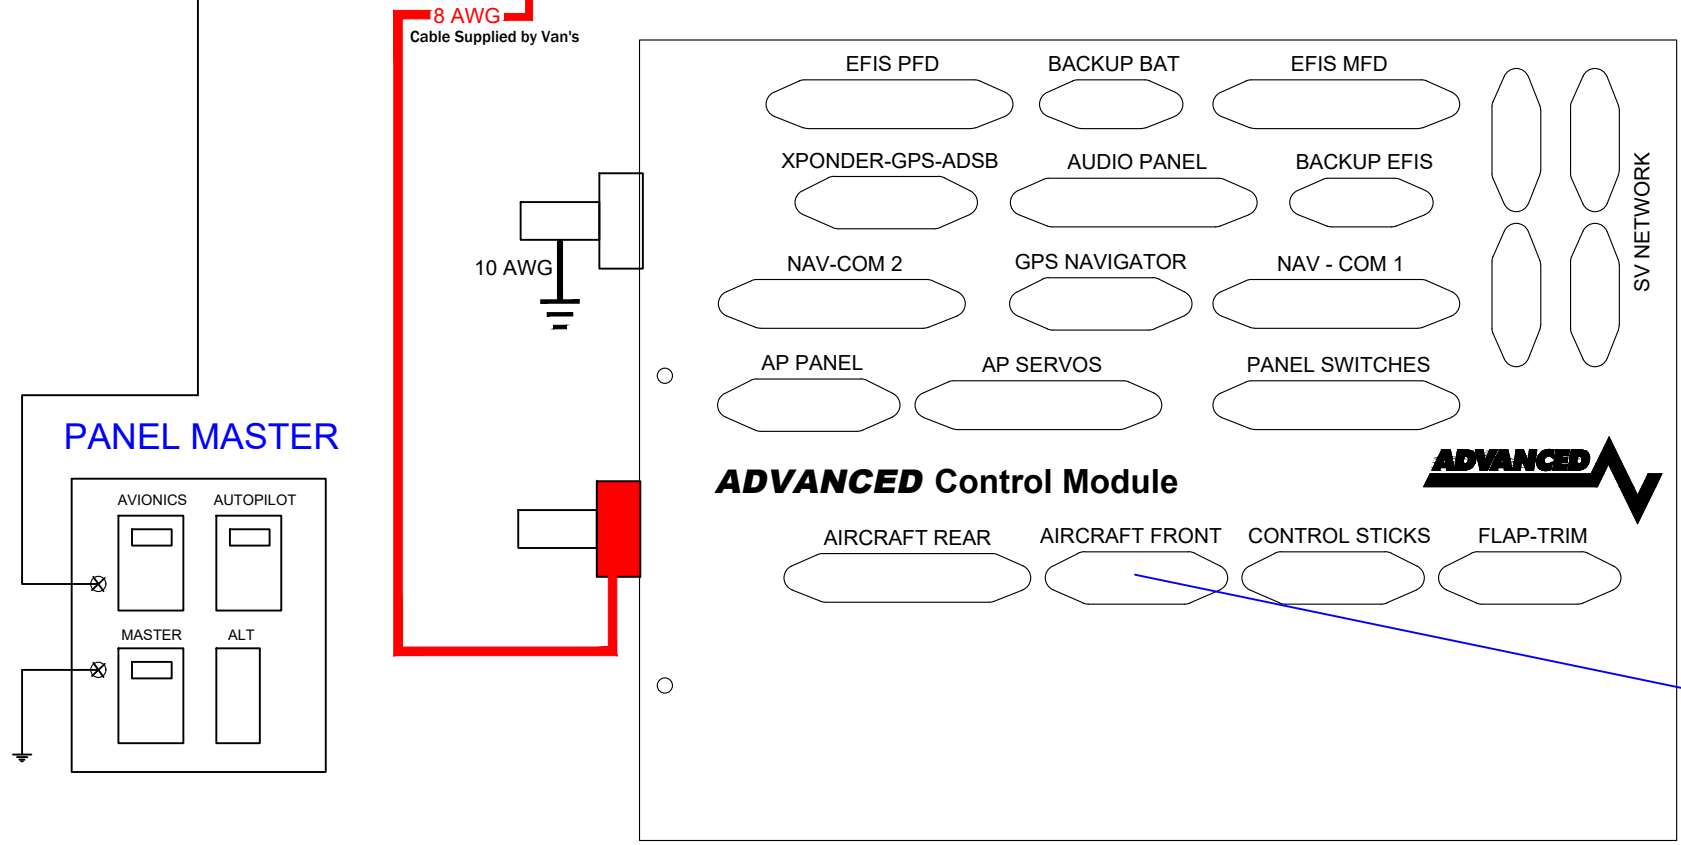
8 AWG
Cable Supplied by Van's

10 AWG

EFIS PFD
BACKUP BAT
EFIS MFD
XPONDER-GPS-ADSB
AUDIO PANEL
BACKUP EFIS
NAV-COM 2
GPS NAVIGATOR
NAV - COM 1
AP PANEL
AP SERVOS
PANEL SWITCHES
SV NETWORK

ADVANCED

ADVANCED Control Module

AIRCRAFT REAR
AIRCRAFT FRONT
CONTROL STICKS
FLAP-TRIM

PANEL MASTER

AVIONICS
AUTOPILOT
MASTER
ALT